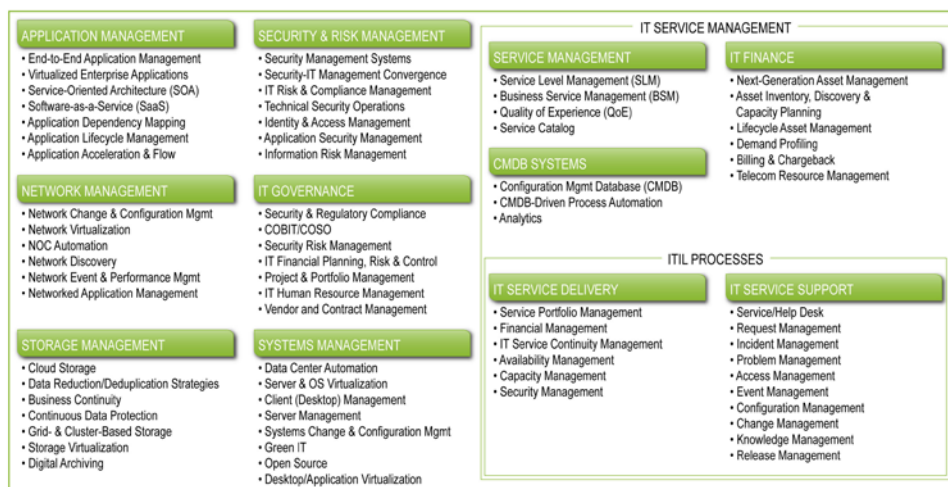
APPLICATION MANAGEMENT
• End-to-End Application Management
• Virtualized Enterprise Applications
• Service-Oriented Architecture (SOA)
• Software-as-a-Service (SaaS)
• Application Dependency Mapping
• Application Lifecycle Management
• Application Acceleration & Flow

NETWORK MANAGEMENT
• Network Change & Configuration Mgmt
• Network Virtualization
• NOC Automation
• Network Discovery
• Network Event & Performance Mgmt
• Networked Application Management

STORAGE MANAGEMENT
• Cloud Storage
• Data Reduction/Deduplication Strategies
• Business Continuity
• Continuous Data Protection
• Grid- & Cluster-Based Storage
• Storage Virtualization
• Digital Archiving

SECURITY & RISK MANAGEMENT
• Security Management Systems
• Security-IT Management Convergence
• IT Risk & Compliance Management
• Technical Security Operations
• Identity & Access Management
• Application Security Management
• Information Risk Management

IT GOVERNANCE
• Security & Regulatory Compliance
• COBIT/COSO
• Security Risk Management
• IT Financial Planning, Risk & Control
• Project & Portfolio Management
• IT Human Resource Management
• Vendor and Contract Management

SYSTEMS MANAGEMENT
• Data Center Automation
• Server & OS Virtualization
• Client (Desktop) Management
• Server Management
• Systems Change & Configuration Mgmt
• Green IT
• Open Source
• Desktop/Application Virtualization

IT SERVICE MANAGEMENT

SERVICE MANAGEMENT
• Service Level Management (SLM)
• Business Service Management (BSM)
• Quality of Experience (QoE)
• Service Catalog

CMDB SYSTEMS
• Configuration Mgmt Database (CMDB)
• CMDB-Driven Process Automation
• Analytics

IT FINANCE
• Next-Generation Asset Management
• Asset Inventory, Discovery & Capacity Planning
• Lifecycle Asset Management
• Demand Profiling
• Billing & Chargeback
• Telecom Resource Management

ITIL PROCESSES

IT SERVICE DELIVERY
• Service Portfolio Management
• Financial Management
• IT Service Continuity Management
• Availability Management
• Capacity Management
• Security Management

IT SERVICE SUPPORT
• Service/Help Desk
• Request Management
• Incident Management
• Problem Management
• Access Management
• Event Management
• Configuration Management
• Change Management
• Knowledge Management
• Release Management